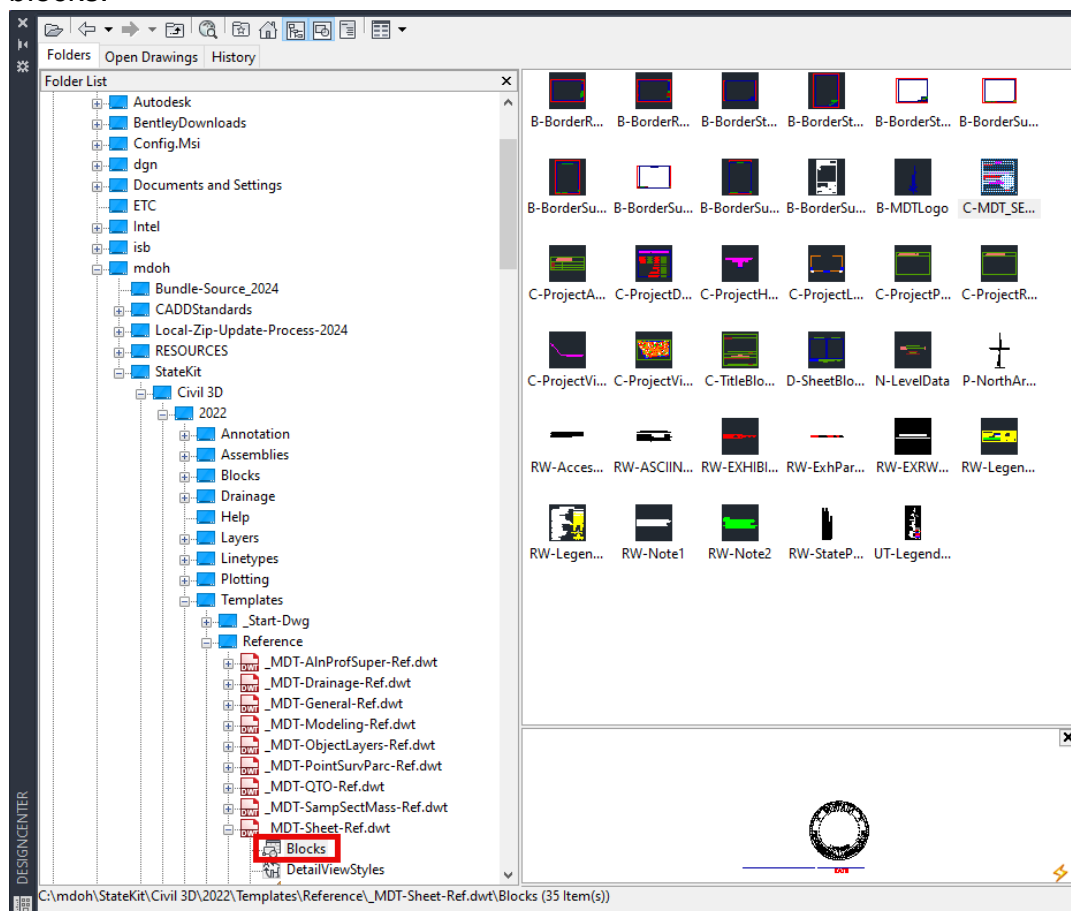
Folders Open Drawings History

Folder List

Autodesk
BentleyDownloads
Config.Msi
dgn
Documents and Settings
ETC
Intel
isb
mdoh
Bundle-Source_2024
CADDStandards
Local-Zip-Update-Process-2024
RESOURCES
StateKit
Civil 3D
2022
Annotation
Assemblies
Blocks
Drainage
Help
Layers
Linetypes
Plotting
Templates
_Start-Dwg
Reference
_MDT-AlnProfSuper-Ref.dwt
_MDT-Drainage-Ref.dwt
_MDT-General-Ref.dwt
_MDT-Modeling-Ref.dwt
_MDT-ObjectLayers-Ref.dwt
_MDT-PointSurvParc-Ref.dwt
_MDT-QTO-Ref.dwt
_MDT-SampSectMass-Ref.dwt
_MDT-Sheet-Ref.dwt
Blocks
DetailViewStyles

B-BorderR... B-BorderR... B-BorderSt... B-BorderSt... B-BorderSt... B-BorderSu...
B-BorderSu... B-BorderSu... B-BorderSu... B-BorderSu... B-MDTLogo C-MDT_SE...
C-ProjectA... C-ProjectD... C-ProjectH... C-ProjectL... C-ProjectP... C-ProjectR...
C-ProjectVi... C-ProjectVi... C-TitleBlo... D-SheetBlo... N-LevelData P-NorthAr...
RW-Acces... RW-ASCIIN... RW-EXHIBI... RW-ExhPar... RW-EXRW... RW-Legen...
RW-Legen... RW-Note1 RW-Note2 RW-StateP... UT-Legend...

DESIGNCENTER

C:\mdoh\StateKit\Civil 3D\2022\Templates\Reference\_MDT-Sheet-Ref.dwt\Blocks (35 Item(s))